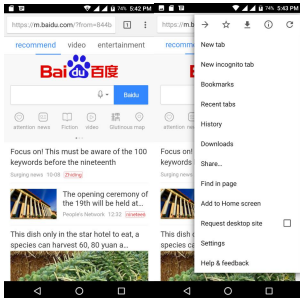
74% 5:42 PM

https://m.baidu.com/?from=844b

recommend video entertainment

Baidu 百度

Baidu

attention news Fiction video Glutinous map

Focus on! This must be aware of the 100 keywords before the nineteenth

Surging news 13:08 Ending

The opening ceremony of the 19th will be held at...

People's Network 12:32 Ending

This dish only in the star hotel to eat, a species can harvest 60, 80 yuan a...

74% 5:43 PM

New tab

New incognito tab

Bookmarks

Recent tabs

History

Downloads

Share...

Find in page

Add to Home screen

Request desktop site

Settings

Help & feedback